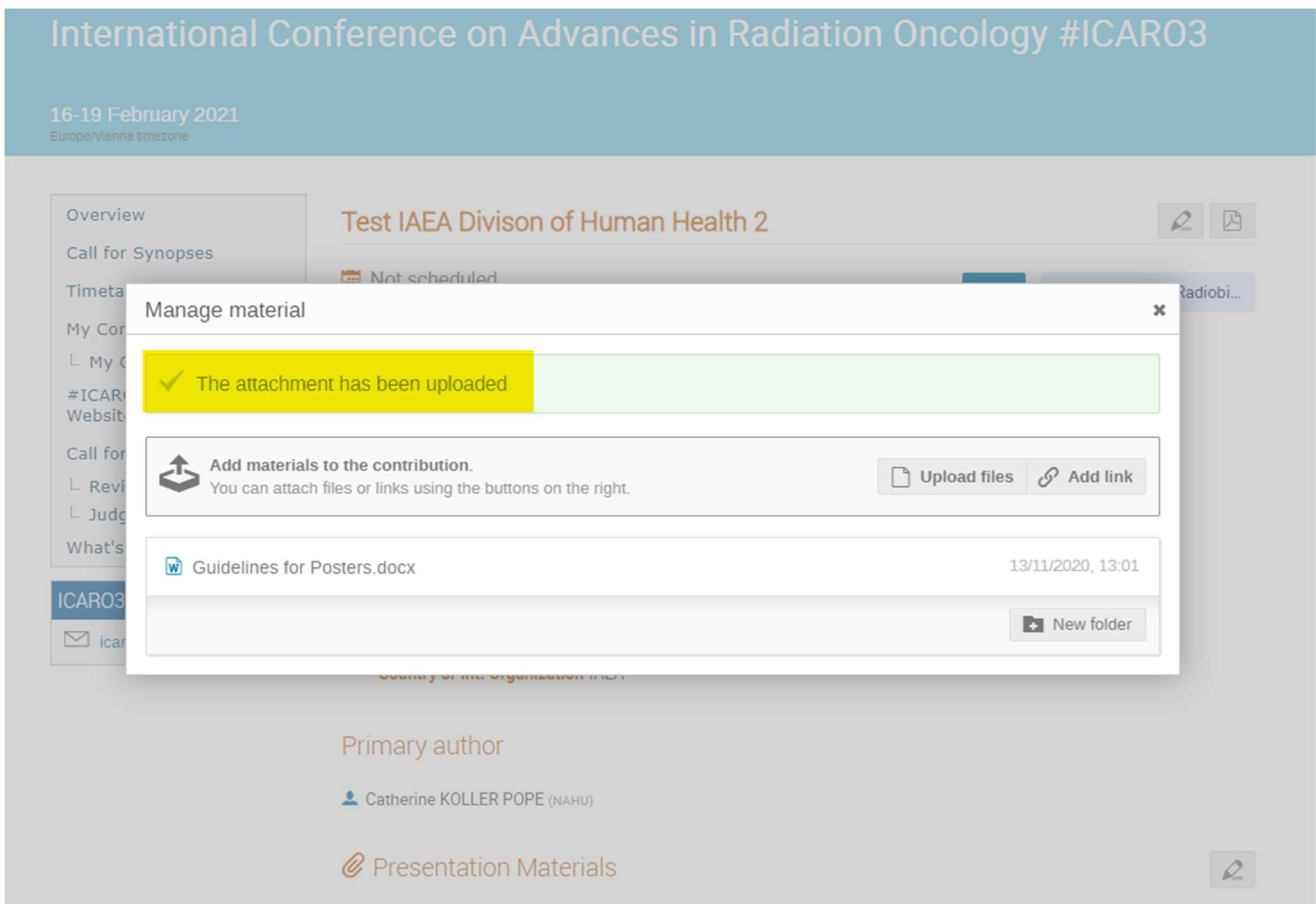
International Conference on Advances in Radiation Oncology #ICARO3

16-19 February 2021
Europe/Vienna timezone

Overview
Call for Synopses
Timeta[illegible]
My Con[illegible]
∟ My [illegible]
#ICAR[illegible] Websit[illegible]
Call for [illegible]
∟ Revi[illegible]
∟ Judg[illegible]
What's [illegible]

ICARO3
icar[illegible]

Test IAEA Divison of Human Health 2

Not scheduled

Radiobi...

Manage material

×

The attachment has been uploaded

Add materials to the contribution.
You can attach files or links using the buttons on the right.

Upload files
Add link

Guidelines for Posters.docx
13/11/2020, 13:01

New folder

Country or Int. Organization IAEA

Primary author

Catherine KOLLER POPE (NAHU)

Presentation Materials